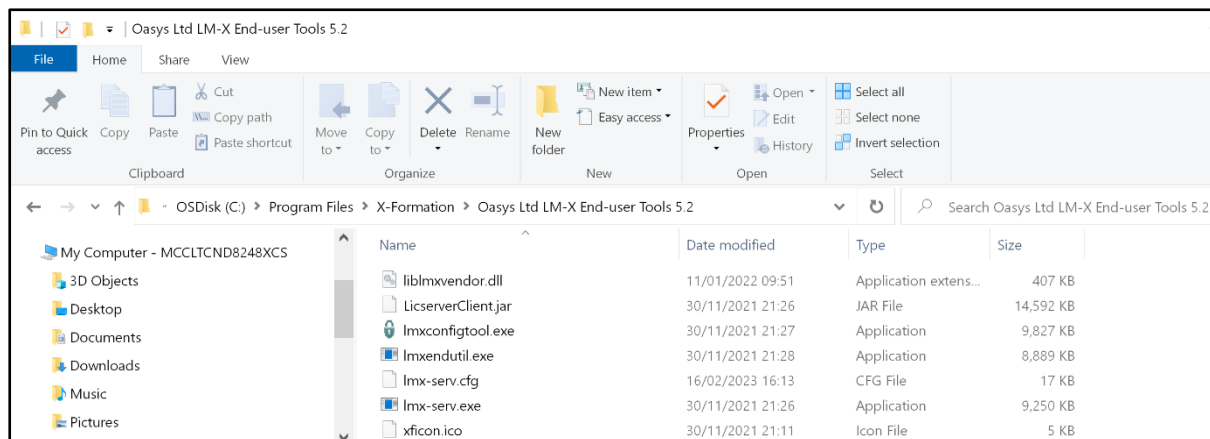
Oasys Ltd LM-X End-user Tools 5.2

File Home Share View

Pin to Quick access
Copy
Paste
Cut
Copy path
Paste shortcut
Clipboard

Move to
Copy to
Delete
Rename
Organize

New folder
New item
Easy access
New

Properties
Open
Edit
History
Open

Select all
Select none
Invert selection
Select

OSDisk (C:) > Program Files > X-Formation > Oasys Ltd LM-X End-user Tools 5.2

Search Oasys Ltd LM-X End-user Tools 5.2

My Computer - MCCLTCND8248XCS
3D Objects
Desktop
Documents
Downloads
Music
Pictures

| Name | Date modified | Type | Size |
|---|---|---|---|
| liblmxvendor.dll | 11/01/2022 09:51 | Application extens... | 407 KB |
| LicserverClient.jar | 30/11/2021 21:26 | JAR File | 14,592 KB |
| lmxconfigtool.exe | 30/11/2021 21:27 | Application | 9,827 KB |
| lmxendutil.exe | 30/11/2021 21:28 | Application | 8,889 KB |
| lmx-serv.cfg | 16/02/2023 16:13 | CFG File | 17 KB |
| lmx-serv.exe | 30/11/2021 21:26 | Application | 9,250 KB |
| xficon.ico | 30/11/2021 21:11 | Icon File | 5 KB |